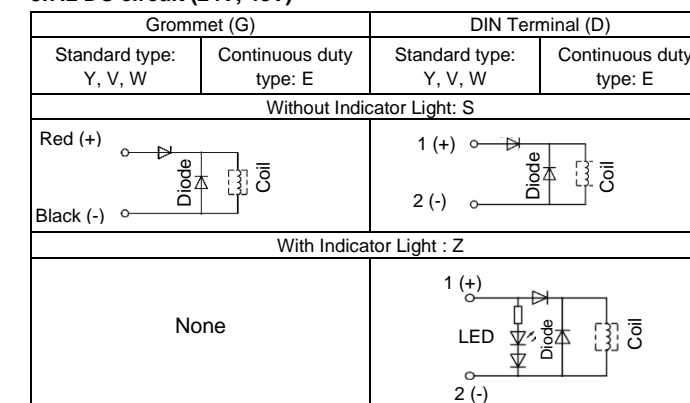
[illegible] DC circuit ([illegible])

<table>
<tr><th colspan="2">Grommet (G)</th><th colspan="2">DIN Terminal (D)</th></tr>
<tr><td>Standard type: Y, V, W</td><td>Continuous duty type: E</td><td>Standard type: Y, V, W</td><td>Continuous duty type: E</td></tr>
<tr><td colspan="4">Without Indicator Light: S</td></tr>
<tr><td colspan="2">Red (+) Diode Coil Black (-)</td><td colspan="2">1 (+) Diode Coil 2 (-)</td></tr>
<tr><td colspan="4">With Indicator Light : Z</td></tr>
<tr><td colspan="2">None</td><td colspan="2">1 (+) LED Diode Coil 2 (-)</td></tr>
</table>